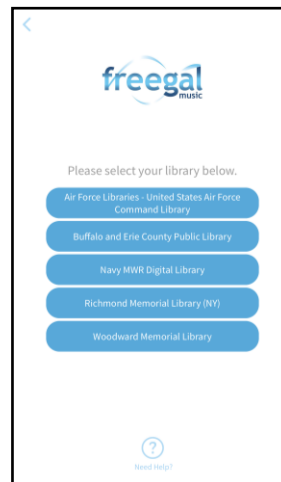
<

freegal
music

Please select your library below.

Air Force Libraries - United States Air Force Command Library

Buffalo and Erie County Public Library

Navy MWR Digital Library

Richmond Memorial Library (NY)

Woodward Memorial Library

?
Need Help?